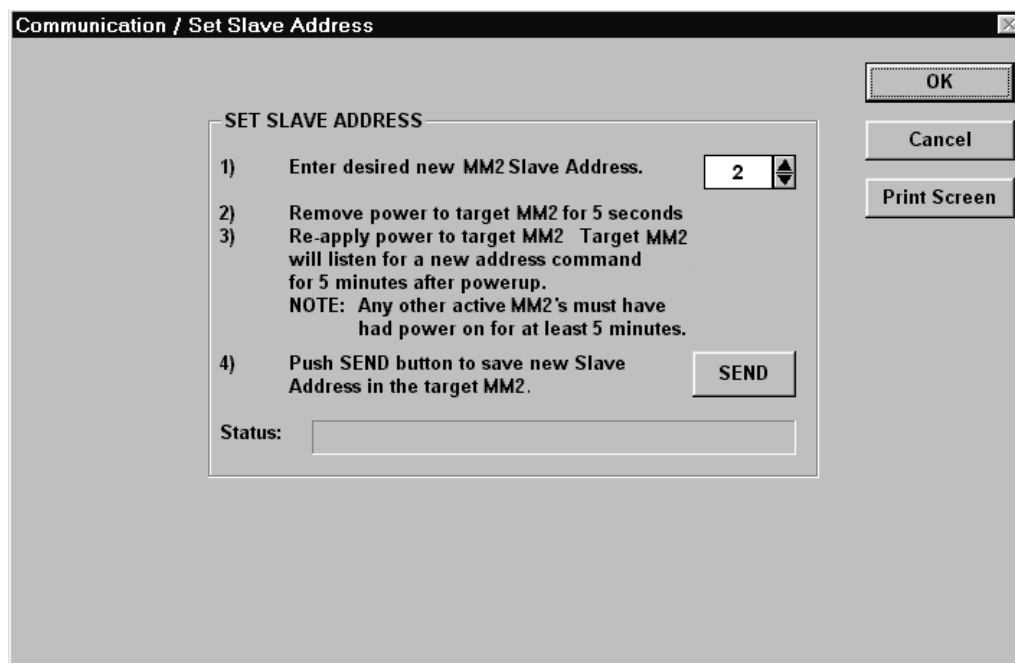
Communication / Set Slave Address

OK

Cancel

Print Screen

SET SLAVE ADDRESS

1) Enter desired new MM2 Slave Address. 2

2) Remove power to target MM2 for 5 seconds

3) Re-apply power to target MM2 Target MM2 will listen for a new address command for 5 minutes after powerup.
NOTE: Any other active MM2's must have had power on for at least 5 minutes.

4) Push SEND button to save new Slave Address in the target MM2. SEND

Status: